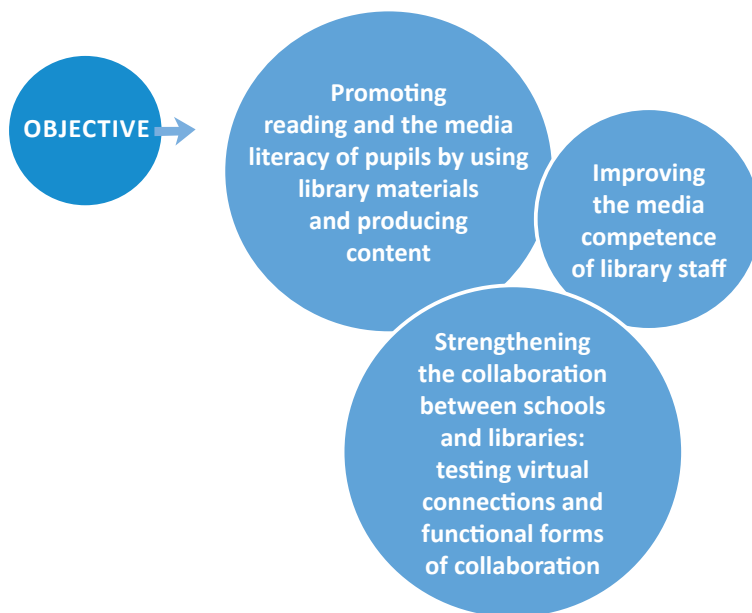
OBJECTIVE

Promoting reading and the media literacy of pupils by using library materials and producing content

Improving the media competence of library staff

Strengthening the collaboration between schools and libraries: testing virtual connections and functional forms of collaboration